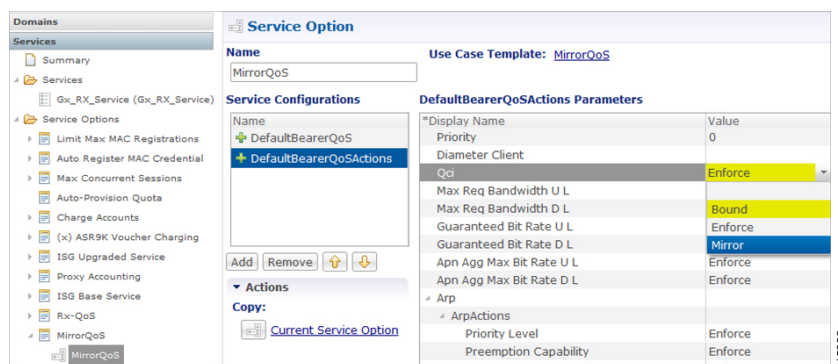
Domains

Services

Summary

Services

Gx_RX_Service (Gx_RX_Service)

Service Options

Limit Max MAC Registrations

Auto Register MAC Credential

Max Concurrent Sessions

Auto-Provision Quota

Charge Accounts

(x) ASR9K Voucher Charging

ISG Upgraded Service

Proxy Accounting

ISG Base Service

Rx-QoS

MirrorQoS

MirrorQoS

Service Option

Name

MirrorQoS

Use Case Template: MirrorQoS

Service Configurations

| Name |
|---|
| DefaultBearerQoS |
| DefaultBearerQoSActions |

Add Remove

Actions

Copy:

Current Service Option

DefaultBearerQoSActions Parameters

| *Display Name | Value |
|---|---|
| Priority | 0 |
| Diameter Client | |
| Qci | Enforce |
| Max Req Bandwidth U L | |
| Max Req Bandwidth D L | Bound |
| Guaranteed Bit Rate U L | Enforce |
| Guaranteed Bit Rate D L | Mirror |
| Apn Agg Max Bit Rate U L | Enforce |
| Apn Agg Max Bit Rate D L | Enforce |
| Arp | |
| ArpActions | |
| Priority Level | Enforce |
| Preemption Capability | Enforce |